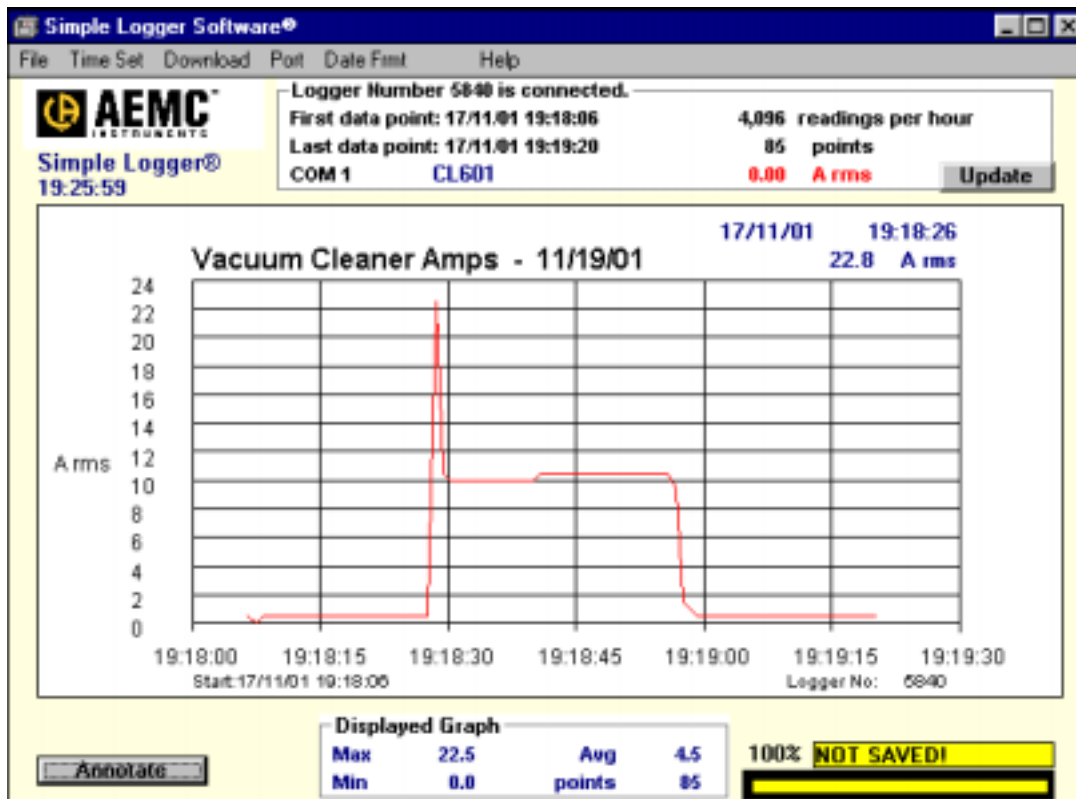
Simple Logger Software®

File Time Set Download Port Date Frmt Help

AEMC INSTRUMENTS

Simple Logger®
19:25:59

Logger Number 5840 is connected.
First data point: 17/11/01 19:18:06 4,096 readings per hour
Last data point: 17/11/01 19:19:20 85 points
COM 1 CL601 0.00 A rms

Update

17/11/01 19:18:26
22.8 A rms

Vacuum Cleaner Amps - 11/19/01

24
22
20
18
16
14
12
10
8
6
4
2
0

A rms

19:18:00 19:18:15 19:18:30 19:18:45 19:19:00 19:19:15 19:19:30

Start:17/11/01 19:18:06

Logger No: 5840

Displayed Graph
Max 22.5 Avg 4.5
Min 0.0 points 85

Annotate

100% NOT SAVED!